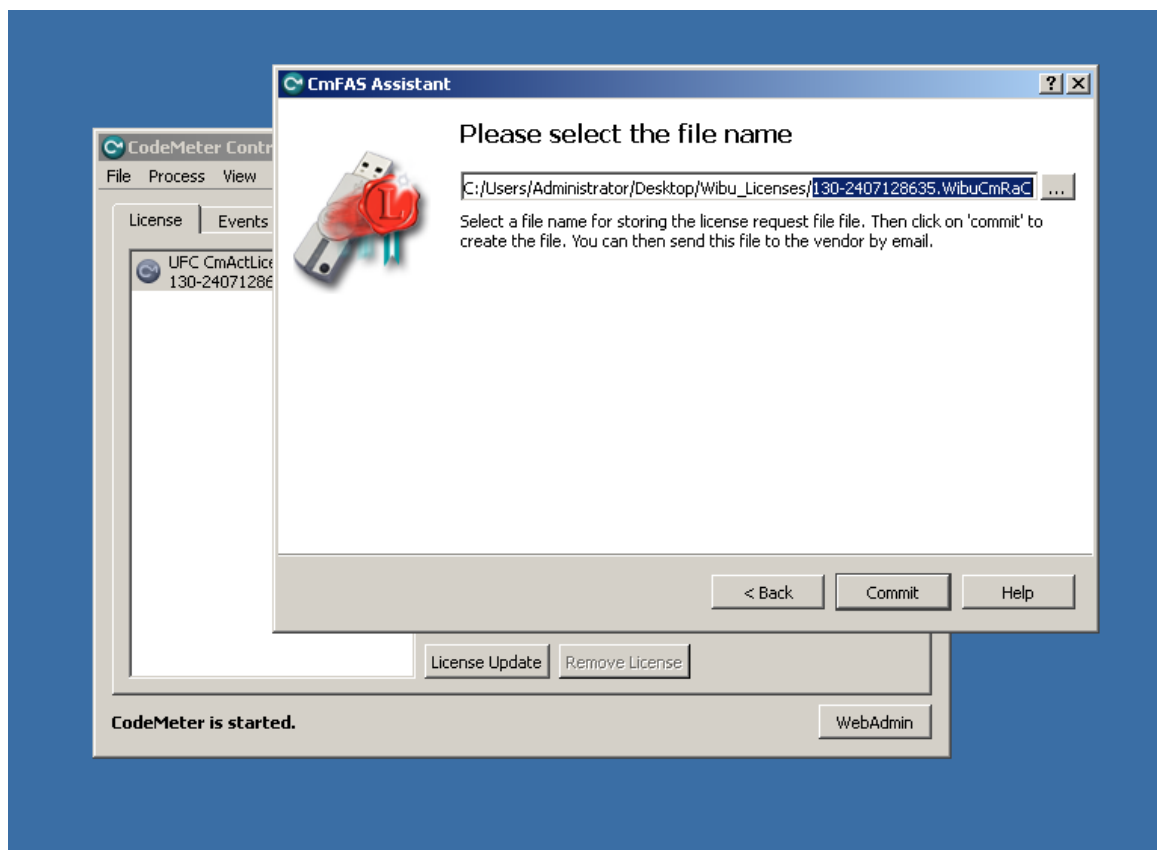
CmFAS Assistant

?
X

Please select the file name

C:/Users/Administrator/Desktop/Wibu_Licenses/130-2407128635.WibuCmRaC

...

Select a file name for storing the license request file file. Then click on 'commit' to create the file. You can then send this file to the vendor by email.

< Back
Commit
Help

CodeMeter Contr

File Process View

License
Events

UFC CmActLice
130-24071286

License Update
Remove License

CodeMeter is started.

WebAdmin